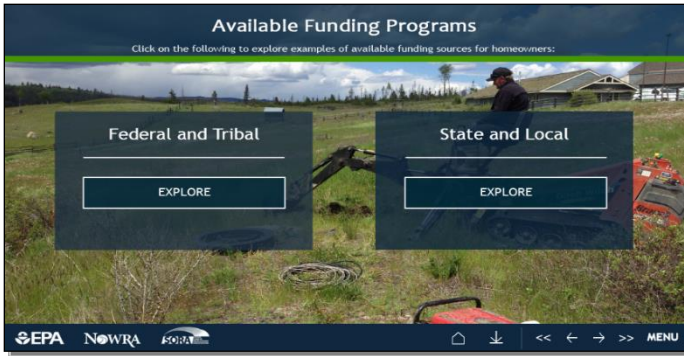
Available Funding Programs

Click on the following to explore examples of available funding sources for homeowners:

Federal and Tribal

EXPLORE

State and Local

EXPLORE

EPA NOWRA SORA

<< ← → >> MENU